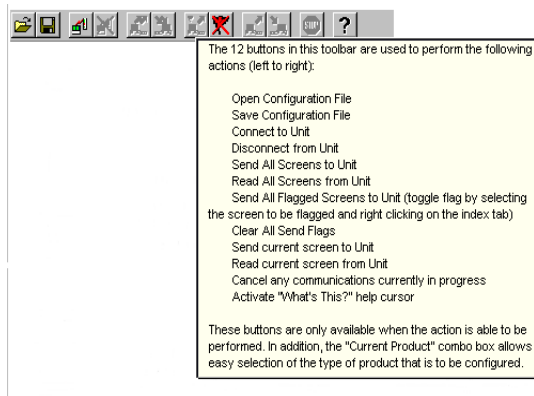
?

The 12 buttons in this toolbar are used to perform the following actions (left to right):

Open Configuration File
Save Configuration File
Connect to Unit
Disconnect from Unit
Send All Screens to Unit
Read All Screens from Unit
Send All Flagged Screens to Unit (toggle flag by selecting the screen to be flagged and right clicking on the index tab)
Clear All Send Flags
Send current screen to Unit
Read current screen from Unit
Cancel any communications currently in progress
Activate "What's This?" help cursor

These buttons are only available when the action is able to be performed. In addition, the "Current Product" combo box allows easy selection of the type of product that is to be configured.